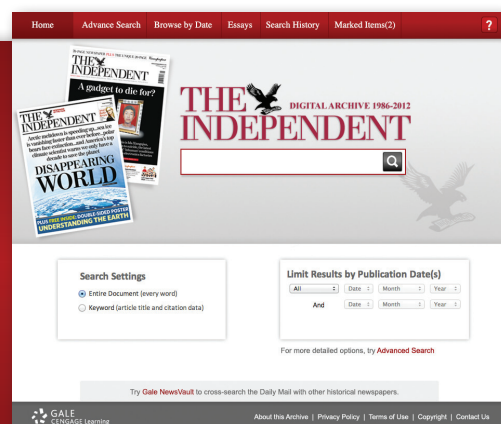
Home | Advance Search | Browse by Date | Essays | Search History | Marked Items(2) | ?

THE INDEPENDENT
A gadget to die for?

THE INDEPENDENT
Arctic meltdown is speeding up...sea ice is vanishing faster than ever before...polar bears face extinction...and America's chief climate scientist warns we only have a decade to save the planet
DISAPPEARING WORLD
PLUS FREE INSIDE: DOUBLE-SIDED POSTER UNDERSTANDING THE EARTH

THE INDEPENDENT
DIGITAL ARCHIVE 1986-2012

Search Settings
Entire Document (every word)
Keyword (article title and citation data)

Limit Results by Publication Date(s)
All | Date | Month | Year
And | Date | Month | Year

For more detailed options, try Advanced Search

Try Gale NewsVault to cross-search the Daily Mail with other historical newspapers.

GALE CENGAGE Learning

About this Archive | Privacy Policy | Terms of Use | Copyright | Contact Us